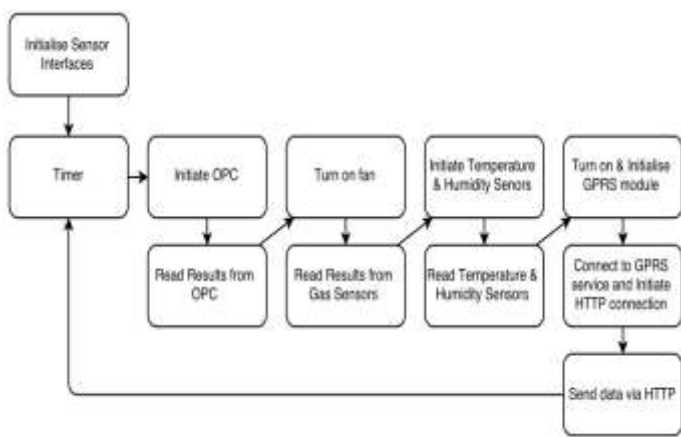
Initialise Sensor Interfaces

Timer

Initiate OPC

Read Results from OPC

Turn on fan

Read Results from Gas Sensors

Initiate Temperature & Humidity Senors

Read Temperature & Humidity Sensors

Turn on & Initialise GPRS module

Connect to GPRS service and Initiate HTTP connection

Send data via HTTP